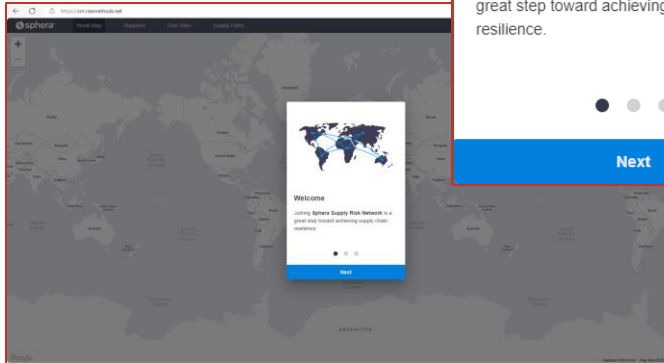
https://srn.riskmethods.net

sphera World Map Suppliers Own Sites Supply Paths

Welcome

Joining Sphera Supply Risk Network is a great step toward achieving supply chain resilience.

Next

great step toward achieving resilience.

Next

ANTARCTICA

Google